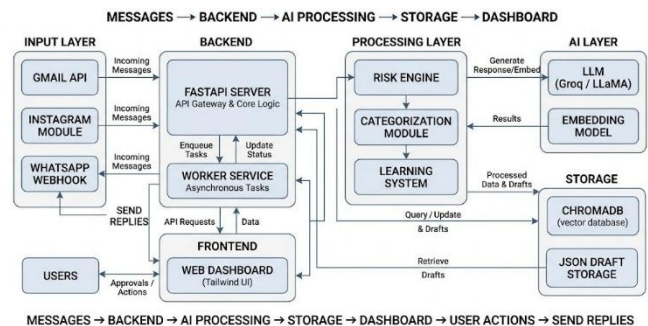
MESSAGES → BACKEND → AI PROCESSING → STORAGE → DASHBOARD

INPUT LAYER

GMAIL API

INSTAGRAM MODULE

WHATSAPP WEBHOOK

Incoming Messages

Incoming Messages

Incoming Messages

BACKEND

FASTAPI SERVER
API Gateway & Core Logic

Enqueue Tasks

Update Status

WORKER SERVICE
Asynchronous Tasks

SEND REPLIES

API Requests

Data

PROCESSING LAYER

RISK ENGINE

CATEGORIZATION MODULE

LEARNING SYSTEM

Generate Response/Embed

Results

AI LAYER

LLM
(Groq / LLaMA)

EMBEDDING MODEL

Processed Data & Drafts

Query / Update & Drafts

STORAGE

CHROMADB
(vector database)

Retrieve Drafts

JSON DRAFT STORAGE

FRONTEND

USERS

Approvals / Actions

WEB DASHBOARD
(Tailwind UI)

MESSAGES → BACKEND → AI PROCESSING → STORAGE → DASHBOARD → USER ACTIONS → SEND REPLIES